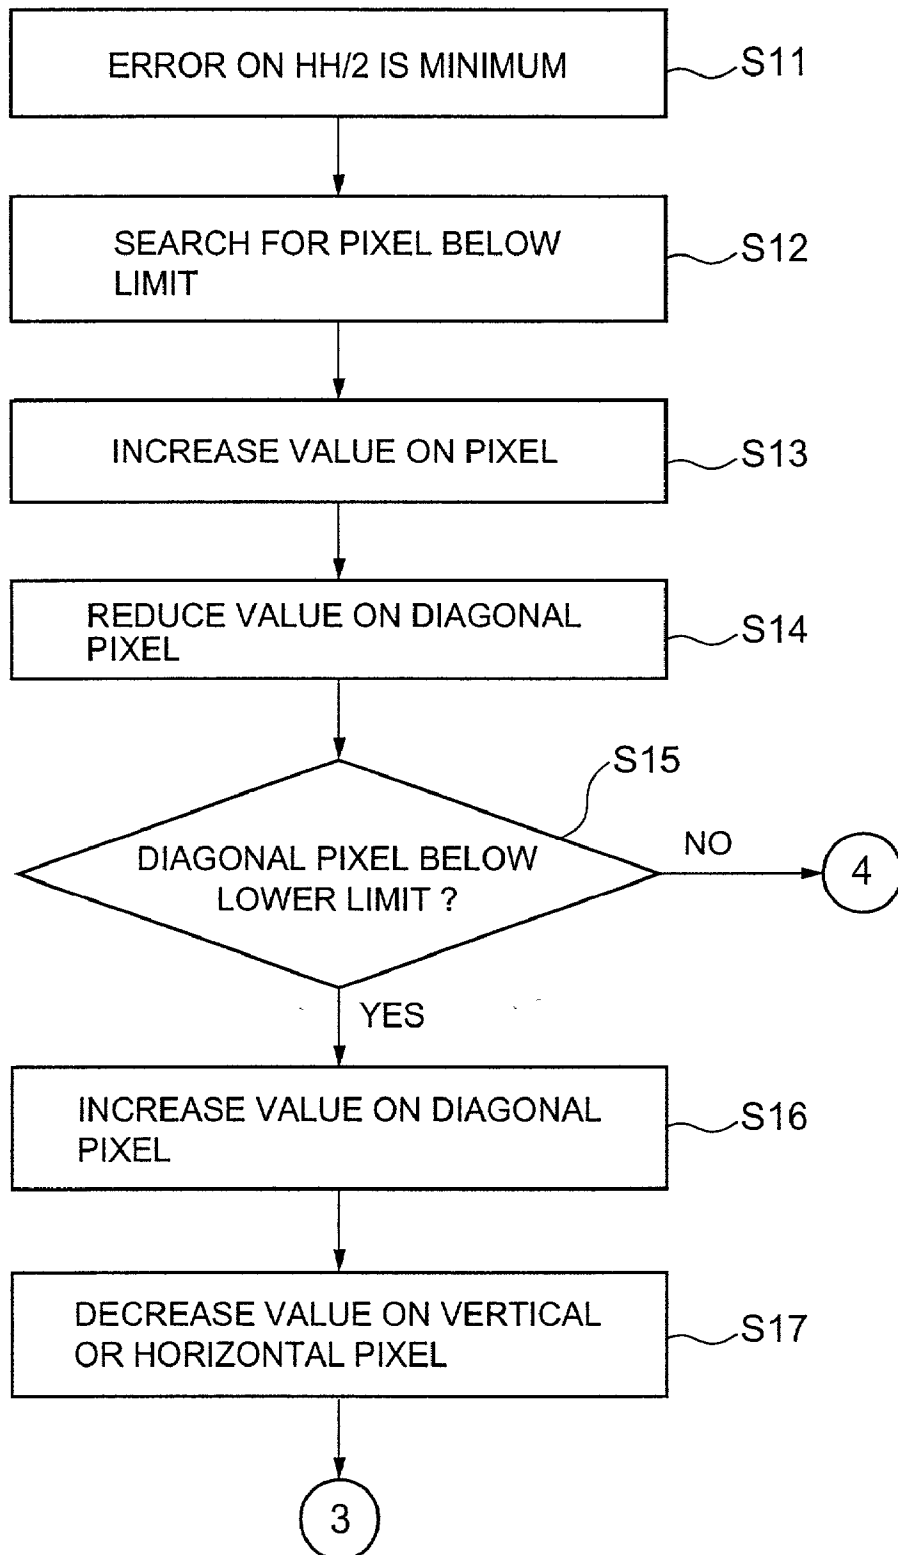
ERROR ON HH/2 IS MINIMUM
S11

SEARCH FOR PIXEL BELOW LIMIT
S12

INCREASE VALUE ON PIXEL
S13

REDUCE VALUE ON DIAGONAL PIXEL
S14

S15
DIAGONAL PIXEL BELOW LOWER LIMIT ?
NO
4

YES

INCREASE VALUE ON DIAGONAL PIXEL
S16

DECREASE VALUE ON VERTICAL OR HORIZONTAL PIXEL
S17

3